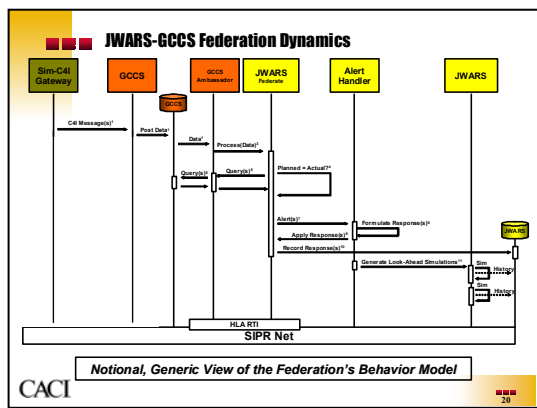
JWARS-GCCS Federation Dynamics

Sim-C4I Gateway

GCCS

GCCS Ambassador

JWARS Federate

Alert Handler

JWARS

GCCS

C4I Message(s)¹

Post Data²

Data³

Process(Data)⁴

Query(s)⁶

Query(s)⁵

Planned = Actual?⁶

Alert(s)⁷

Formulate Response(s)⁸

Apply Response(s)⁹

Record Response(s)¹⁰

JWARS

Generate Look-Ahead Simulations¹¹

Sim

History

Sim

History

HLA RTI

SIPR Net

Notional, Generic View of the Federation's Behavior Model

CACI

20